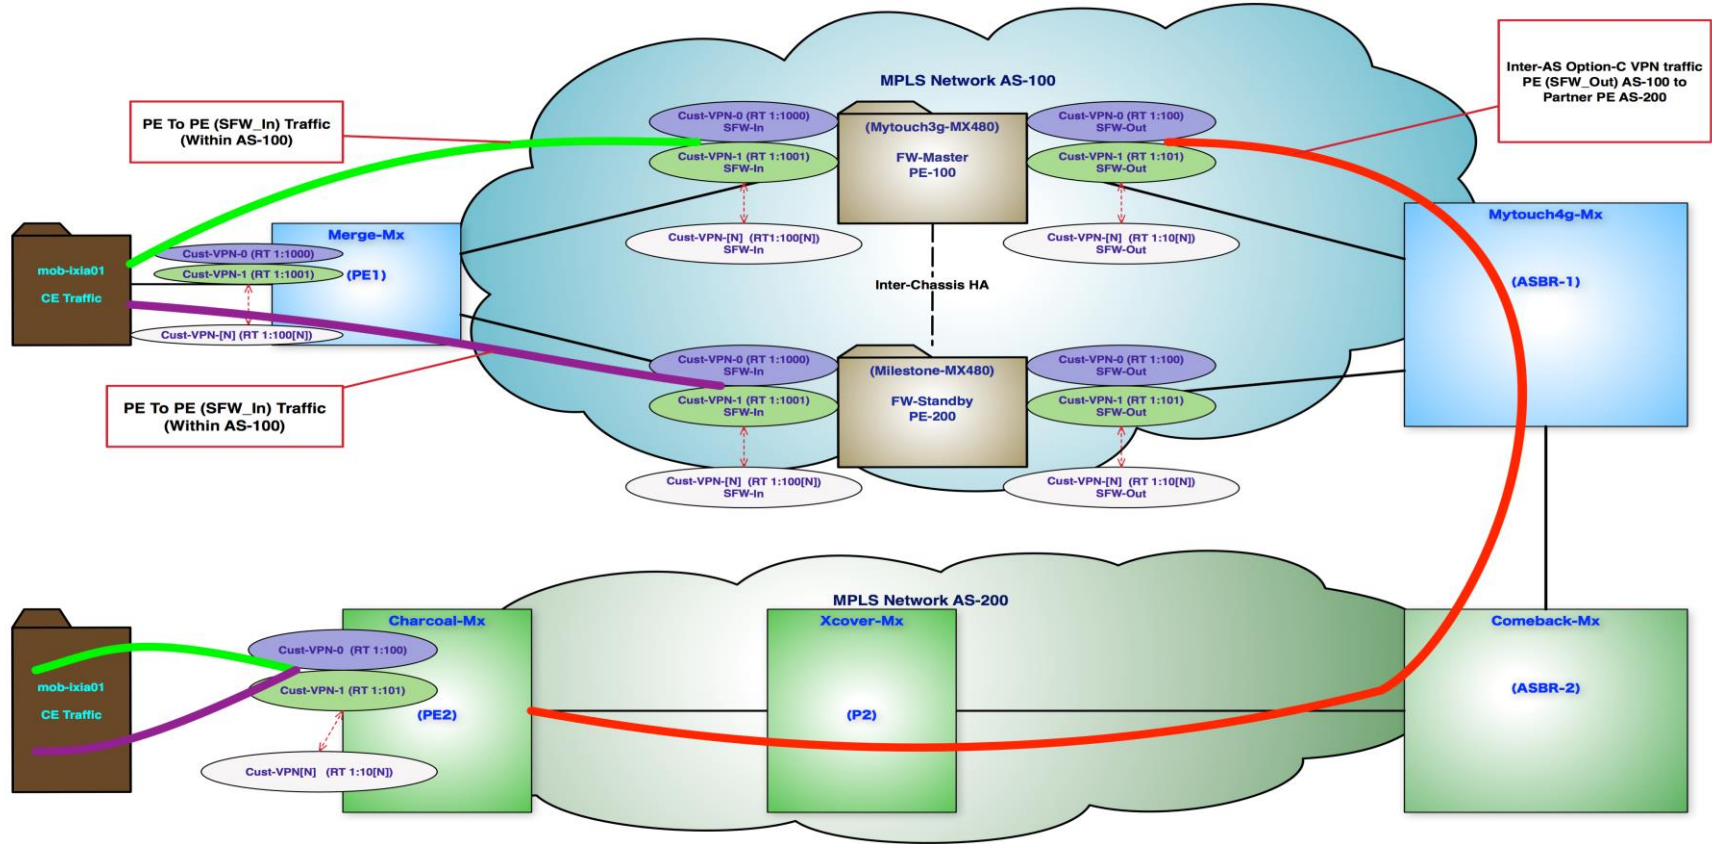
MPLS Network AS-100

Inter-AS Option-C VPN traffic PE (SFW_Out) AS-100 to Partner PE AS-200

PE To PE (SFW_In) Traffic (Within AS-100)

Cust-VPN-0 (RT 1:1000) SFW-In
Cust-VPN-1 (RT 1:1001) SFW-In
(Mytouch3g-MX480)
FW-Master
PE-100
Cust-VPN-0 (RT 1:100) SFW-Out
Cust-VPN-1 (RT 1:101) SFW-Out

Cust-VPN-[N] (RT1:100[N]) SFW-In
Cust-VPN-[N] (RT 1:10[N]) SFW-Out

mob-ixia01
CE Traffic

Merge-Mx
Cust-VPN-0 (RT 1:1000)
Cust-VPN-1 (RT 1:1001)
(PE1)
Cust-VPN-[N] (RT 1:100[N])

Inter-Chassis HA

Mytouch4g-Mx
(ASBR-1)

PE To PE (SFW_In) Traffic (Within AS-100)

Cust-VPN-0 (RT 1:1000) SFW-In
Cust-VPN-1 (RT 1:1001) SFW-In
(Milestone-MX480)
FW-Standby
PE-200
Cust-VPN-0 (RT 1:100) SFW-Out
Cust-VPN-1 (RT 1:101) SFW-Out

Cust-VPN-[N] (RT 1:100[N]) SFW-In
Cust-VPN-[N] (RT 1:10[N]) SFW-Out

MPLS Network AS-200

mob-ixia01
CE Traffic

Charcoal-Mx
Cust-VPN-0 (RT 1:100)
Cust-VPN-1 (RT 1:101)
(PE2)
Cust-VPN[N] (RT 1:10[N])

Xcover-Mx
(P2)

Comeback-Mx
(ASBR-2)